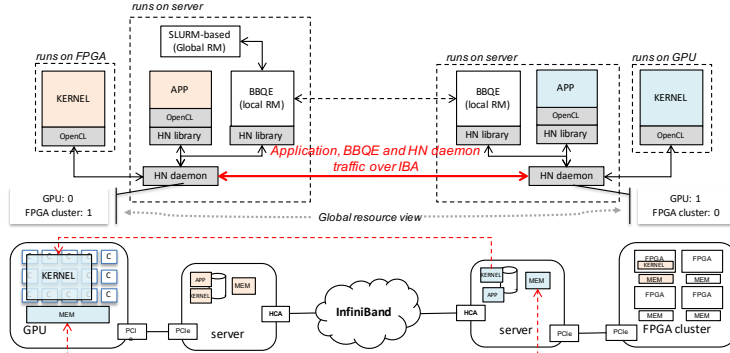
runs on server

SLURM-based (Global RM)

runs on FPGA

KERNEL

OpenCL

APP

OpenCL

HN library

BBQE (local RM)

HN library

runs on server

BBQE (local RM)

HN library

APP

OpenCL

HN library

runs on GPU

KERNEL

OpenCL

HN daemon

Application, BBQE and HN daemon traffic over IBA

HN daemon

GPU: 0
FPGA cluster: 1

Global resource view

GPU: 1
FPGA cluster: 0

C C C C C
C C C C C
C C C C C

KERNEL

MEM

GPU

PCI

PCIe

APP

KERNEL

MEM

server

HCA

InfiniBand

HCA

KERNEL

APP

MEM

server

PCIe

PCIe

FPGA

KERNEL

MEM

FPGA

MEM

FPGA

MEM

FPGA

MEM

FPGA cluster